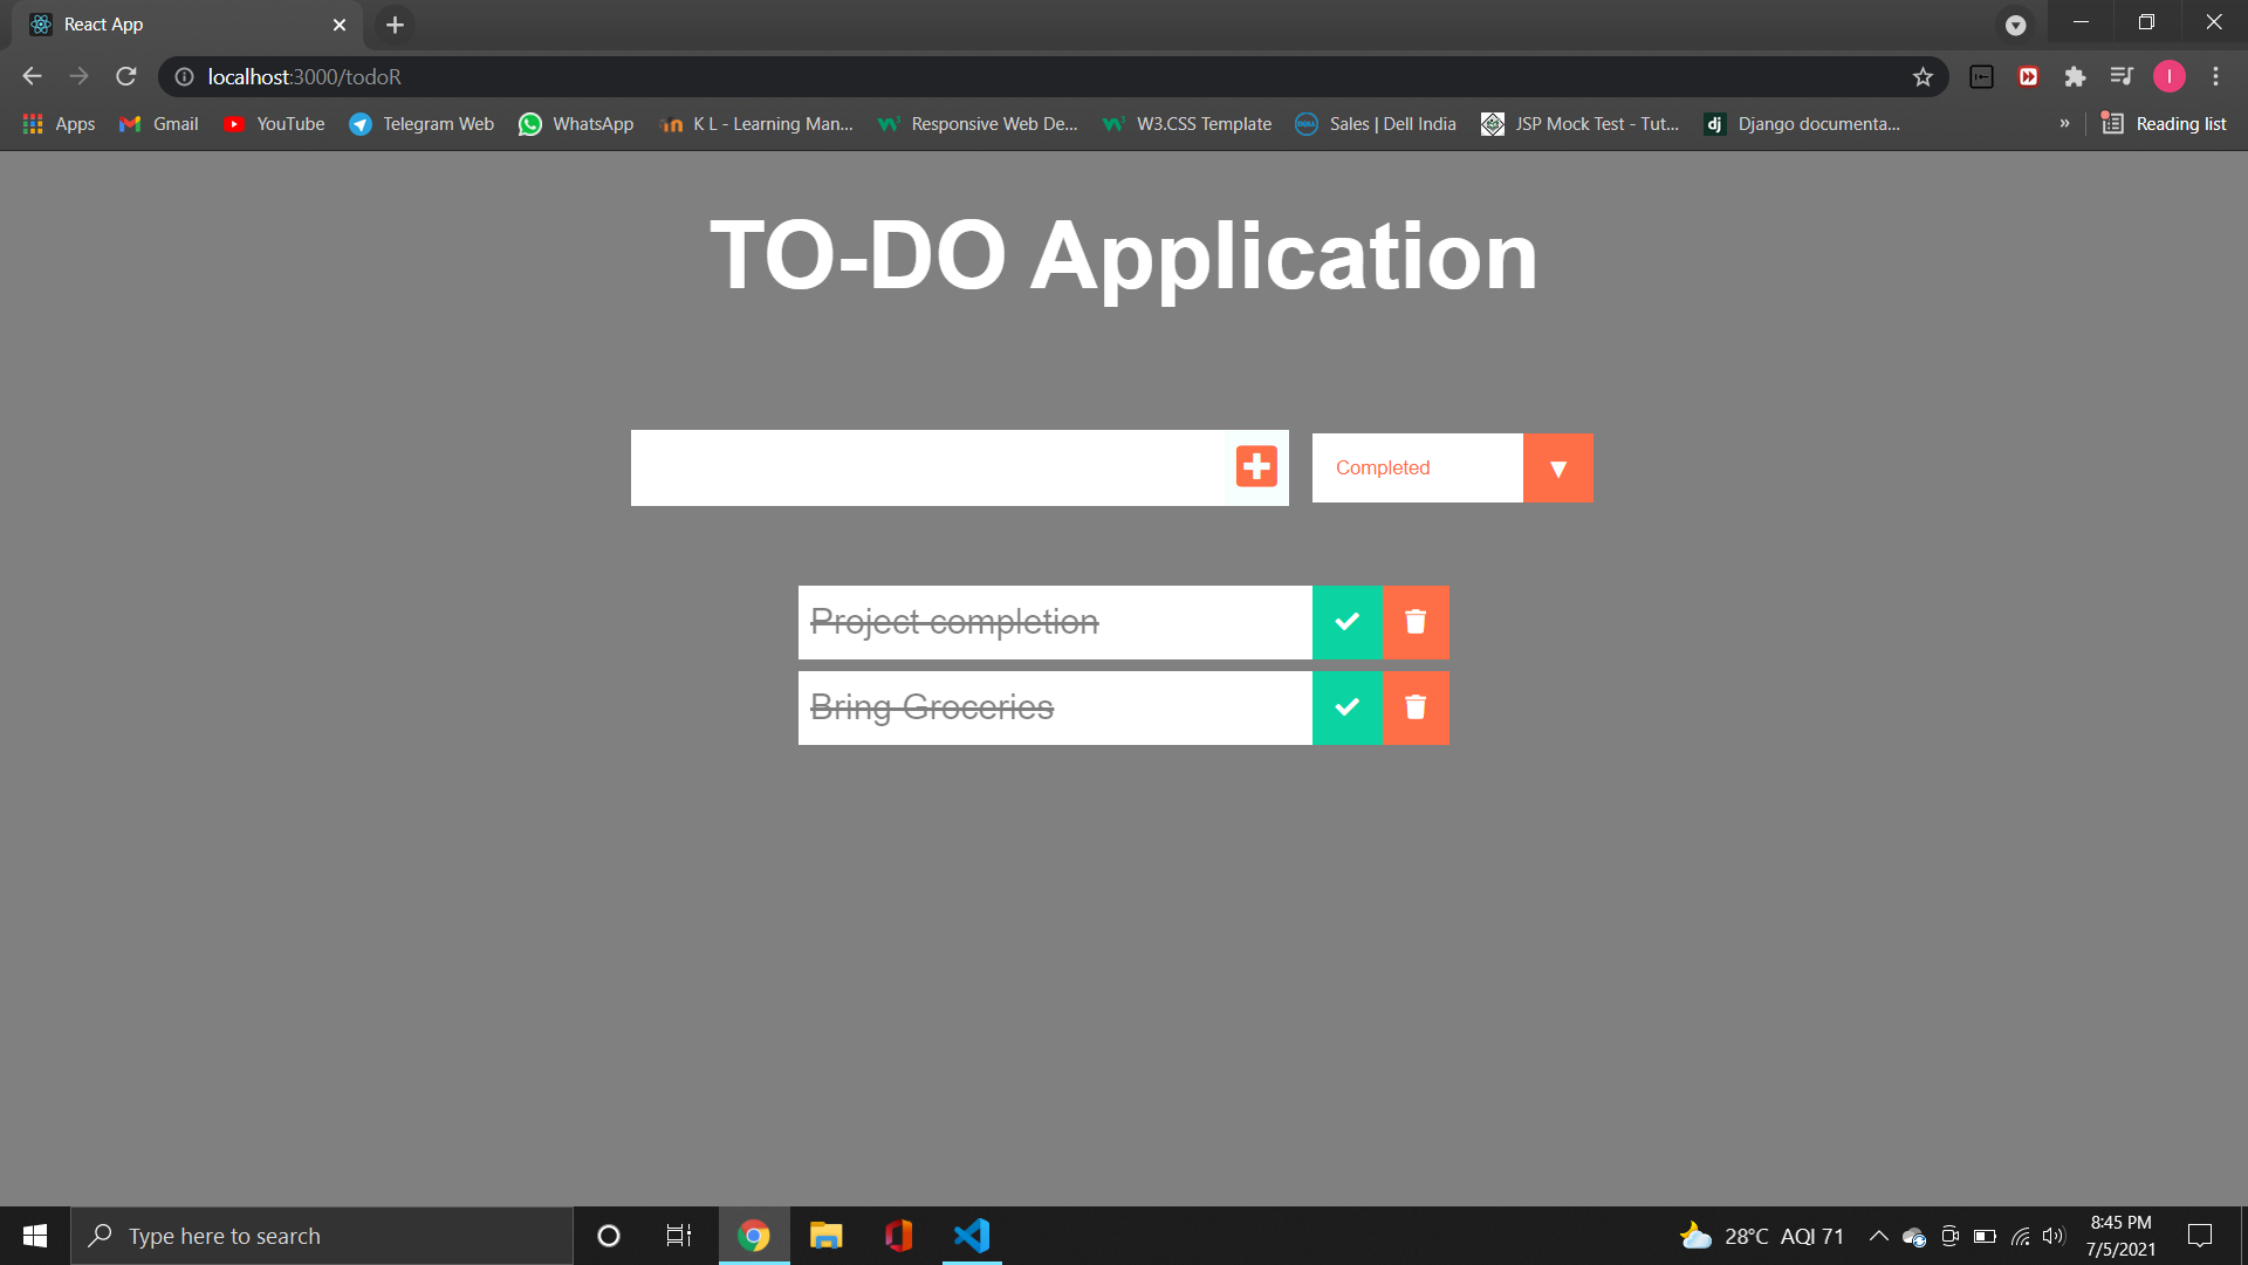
React App

localhost:3000/todoR

Apps Gmail YouTube Telegram Web WhatsApp K L - Learning Man... Responsive Web De... W3.CSS Template Sales | Dell India JSP Mock Test - Tut... Django documenta... » Reading list

TO-DO Application

Completed

~~Project completion~~

~~Bring Groceries~~

Type here to search

28°C AQI 71

8:45 PM
7/5/2021